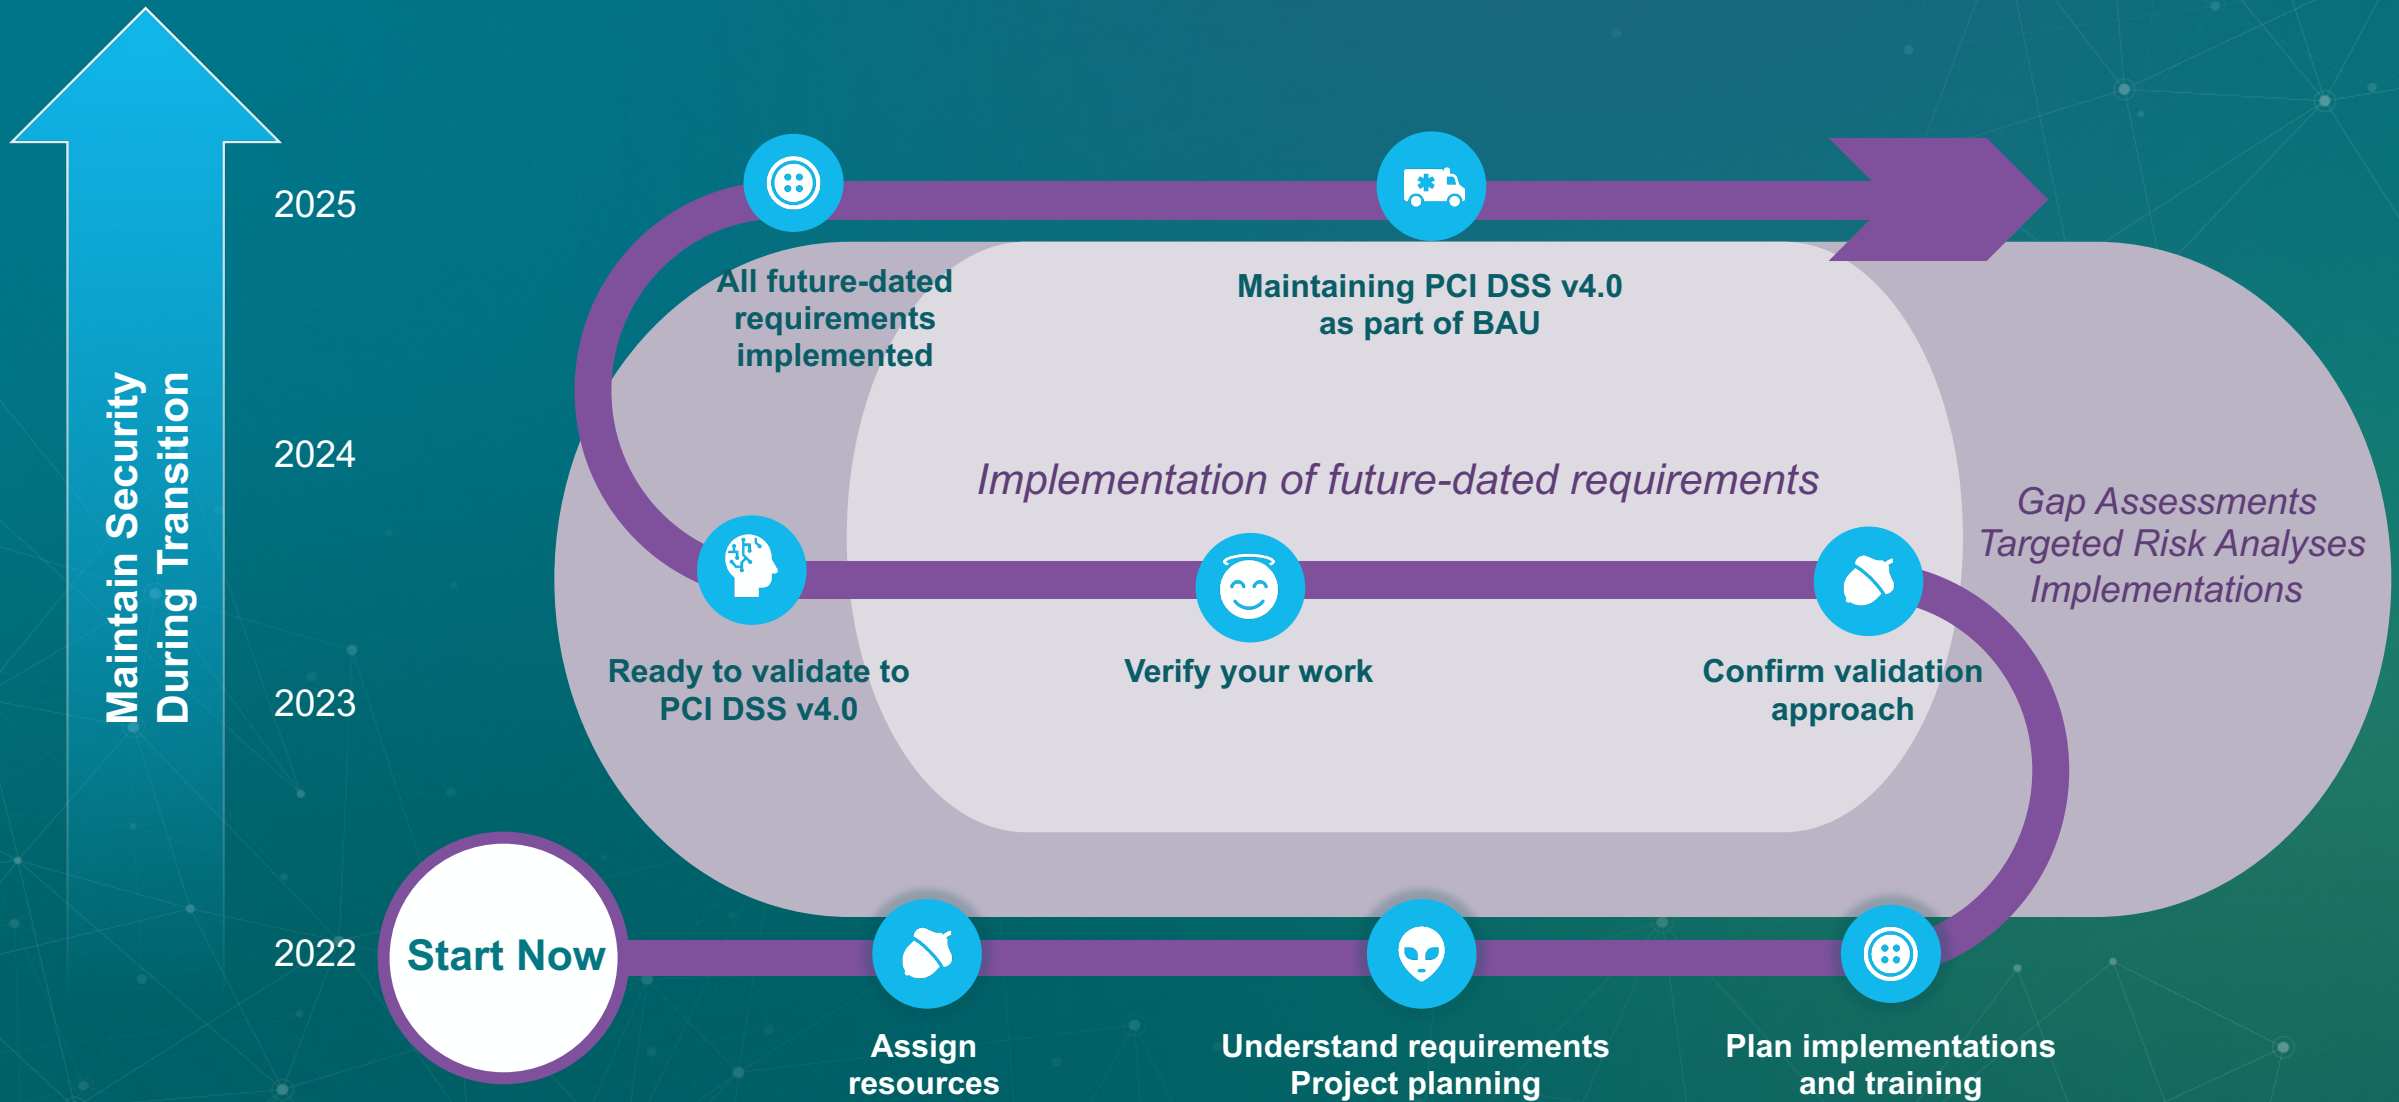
Maintain Security During Transition

2025

2024

2023

2022

All future-dated requirements implemented

Maintaining PCI DSS v4.0 as part of BAU

Implementation of future-dated requirements

Gap Assessments
Targeted Risk Analyses
Implementations

Ready to validate to PCI DSS v4.0

Verify your work

Confirm validation approach

Start Now

Assign resources

Understand requirements
Project planning

Plan implementations and training